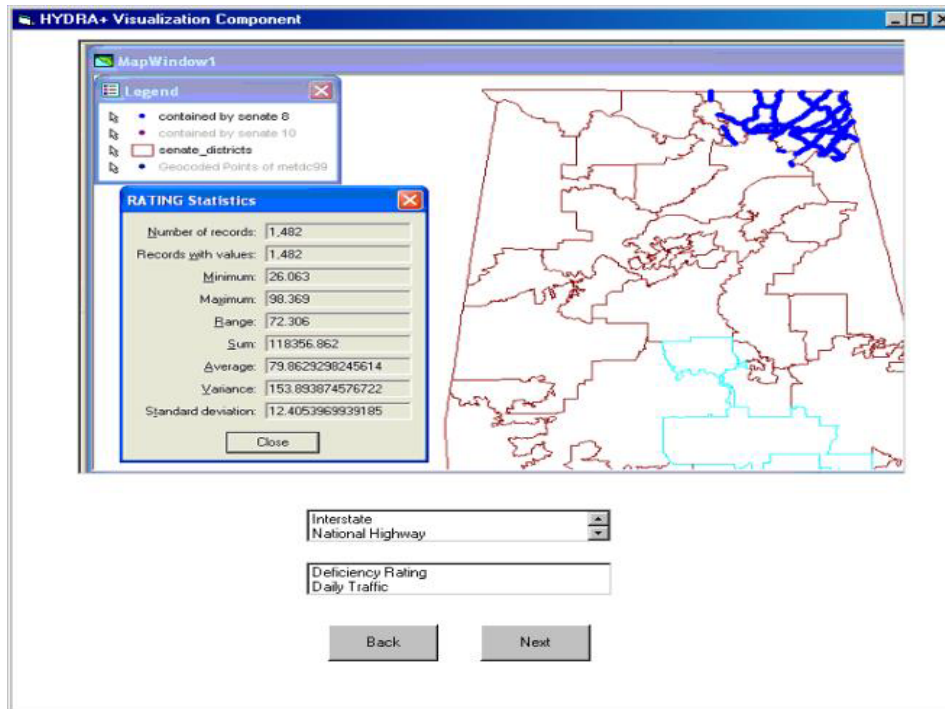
HYDRA+ Visualization Component

MapWindow1

Legend

contained by senate 8
contained by senate 10
senate_districts
Geocoded Points of metdc99

RATING Statistics

| | |
|---|---|
| Number of records: | 1,482 |
| Records with values: | 1,482 |
| Minimum: | 26.063 |
| Maximum: | 98.369 |
| Range: | 72.306 |
| Sum: | 118356.862 |
| Average: | 79.8629298245614 |
| Variance: | 153.893874576722 |
| Standard deviation: | 12.4053969939185 |

Close

Interstate
National Highway

Deficiency Rating
Daily Traffic

Back

Next